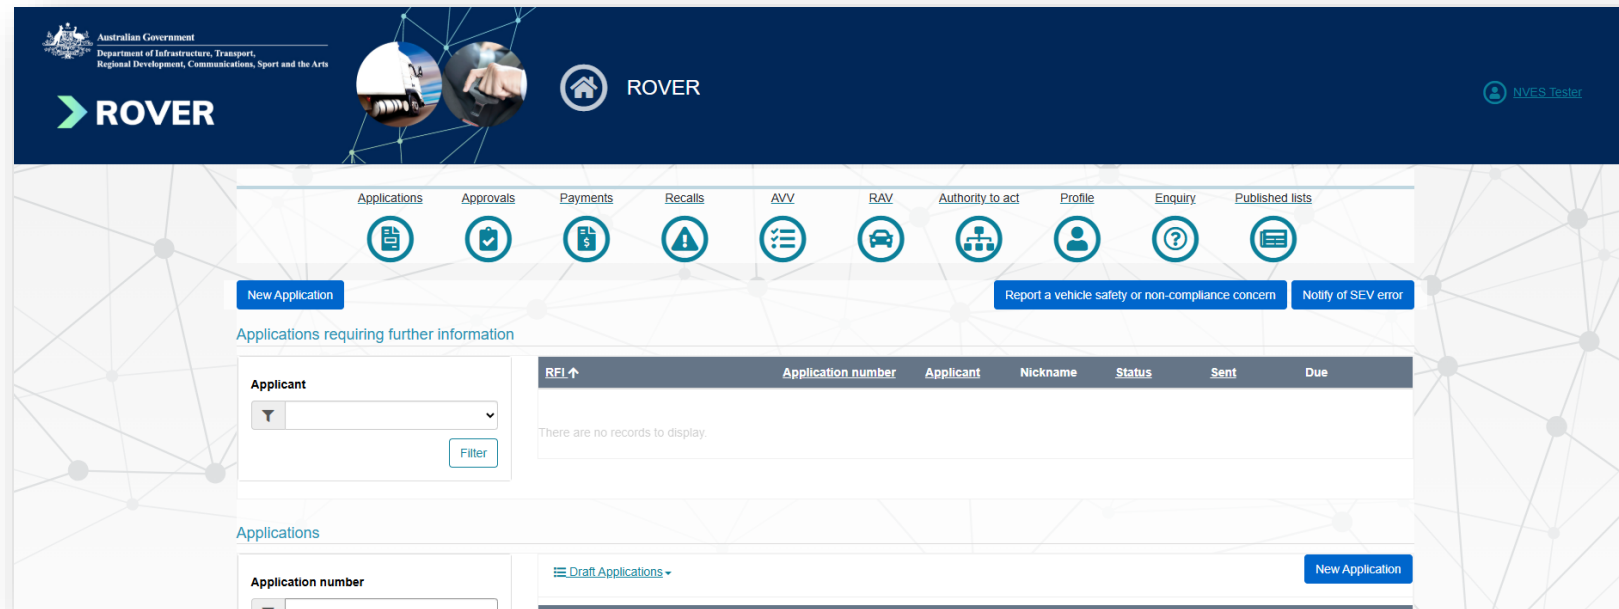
Australian Government
Department of Infrastructure, Transport, Regional Development, Communications, Sport and the Arts

ROVER

ROVER

NVES Tester

Applications Approvals Payments Recalls AVV RAV Authority to act Profile Enquiry Published lists

New Application

Report a vehicle safety or non-compliance concern

Notify of SEV error

Applications requiring further information

Applicant

Filter

| RFI | Application number | Applicant | Nickname | Status | Sent | Due |
|---|---|---|---|---|---|---|

There are no records to display.

Applications

Application number

Draft Applications

New Application